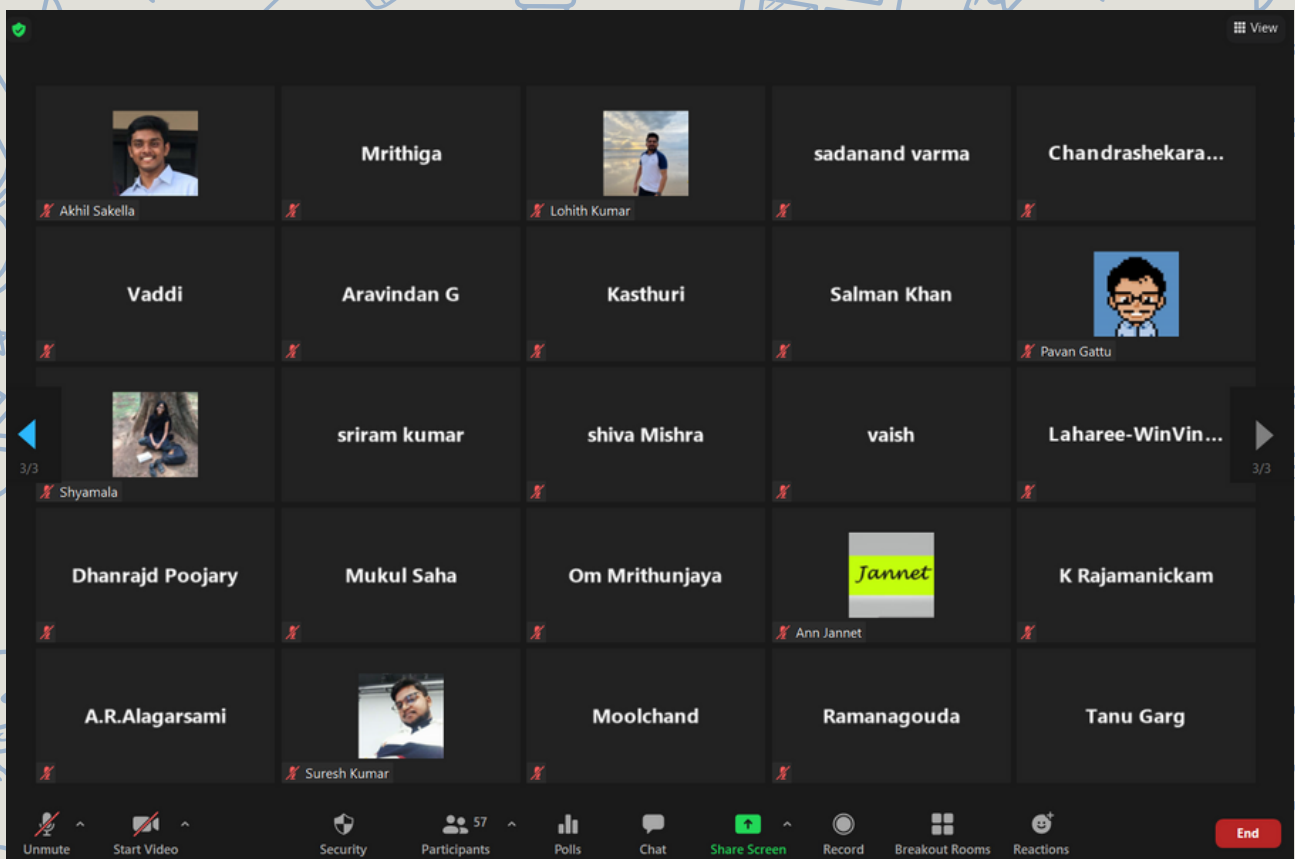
View

Akhil Sakella

Mrithiga

Lohith Kumar

sadanand varma

Chandrashekara...

Vaddi

Aravindan G

Kasthuri

Salman Khan

Pavan Gattu

3/3

Shyamala

sriram kumar

shiva Mishra

vaish

Laharee-WinVin...

3/3

Dhanrajd Poojary

Mukul Saha

Om Mrithunjaya

Jannet

Ann Jannet

K Rajamanickam

A.R.Alagarsami

Suresh Kumar

Moolchand

Ramanagouda

Tanu Garg

Unmute

Start Video

Security

57

Participants

Polls

Chat

Share Screen

Record

Breakout Rooms

Reactions

End